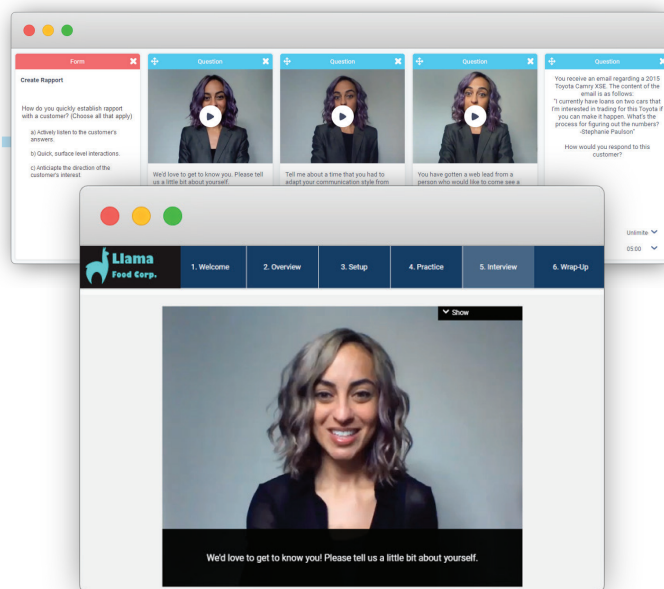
Form

Create Rapport

How do you quickly establish rapport with a customer? (Choose all that apply)

a) Actively listen to the customer's answers.

b) Quick, surface level interactions.

c) Anticipate the direction of the customer's interest.

Question

We'd love to get to know you. Please tell us a little bit about yourself.

Question

Tell me about a time that you had to adapt your communication style from

Question

You have gotten a web lead from a person who would like to come see a

Question

You receive an email regarding a 2015 Toyota Camry XSE. The content of the email is as follows: "I currently have loans on two cars that I'm interested in trading for this Toyota if you can make it happen. What's the process for figuring out the numbers? -Stephanie Paulson"

How would you respond to this customer?

Unlimite

05:00

Llama Food Corp.

1. Welcome

2. Overview

3. Setup

4. Practice

5. Interview

6. Wrap-Up

Show

We'd love to get to know you! Please tell us a little bit about yourself.